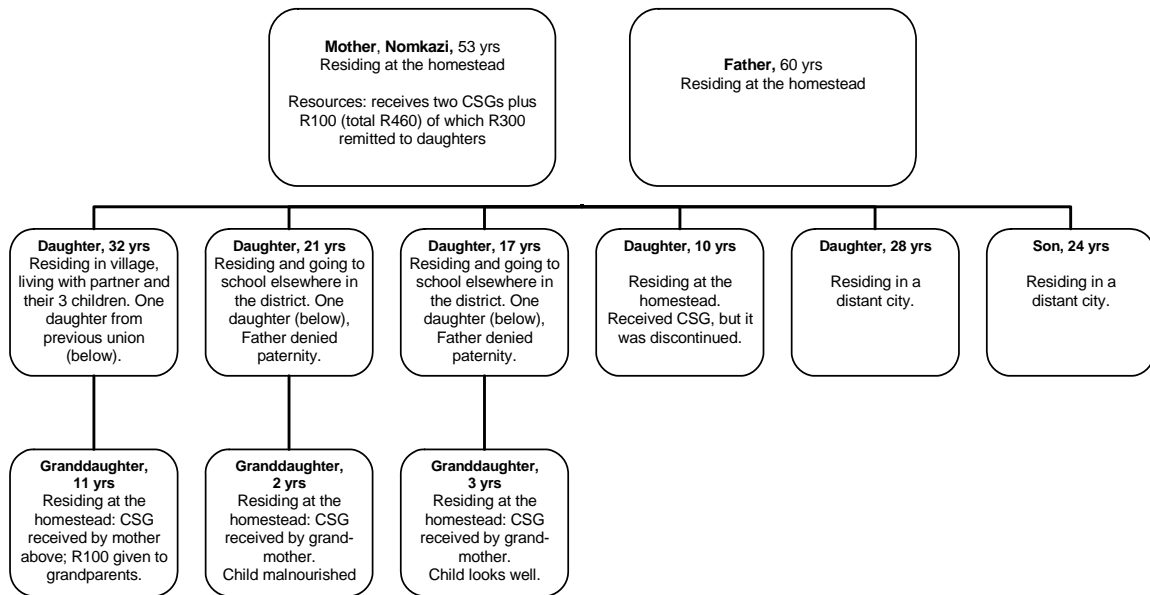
**Mother**, **Nomkazi,** 53 yrs
Residing at the homestead

Resources: receives two CSGs plus R100 (total R460) of which R300 remitted to daughters

**Father,** 60 yrs
Residing at the homestead

**Daughter, 32 yrs**
Residing in village, living with partner and their 3 children. One daughter from previous union (below).

**Daughter, 21 yrs**
Residing and going to school elsewhere in the district. One daughter (below), Father denied paternity.

**Daughter, 17 yrs**
Residing and going to school elsewhere in the district. One daughter (below), Father denied paternity.

**Daughter, 10 yrs**
Residing at the homestead. Received CSG, but it was discontinued.

**Daughter, 28 yrs**
Residing in a distant city.

**Son, 24 yrs**
Residing in a distant city.

**Granddaughter, 11 yrs**
Residing at the homestead: CSG received by mother above; R100 given to grandparents.

**Granddaughter, 2 yrs**
Residing at the homestead: CSG received by grandmother.
Child malnourished

**Granddaughter, 3 yrs**
Residing at the homestead: CSG received by grandmother.
Child looks well.